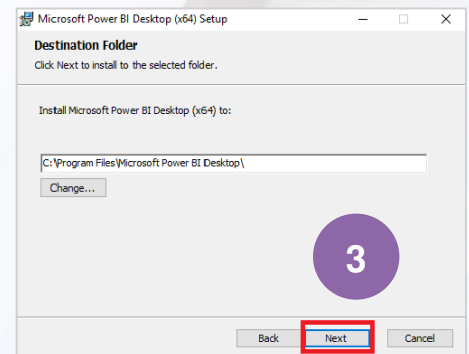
Microsoft Power BI Desktop (x64) Setup

Destination Folder

Click Next to install to the selected folder.

Install Microsoft Power BI Desktop (x64) to:

C:\Program Files\Microsoft Power BI Desktop\

Change...

3

Back

Next

Cancel